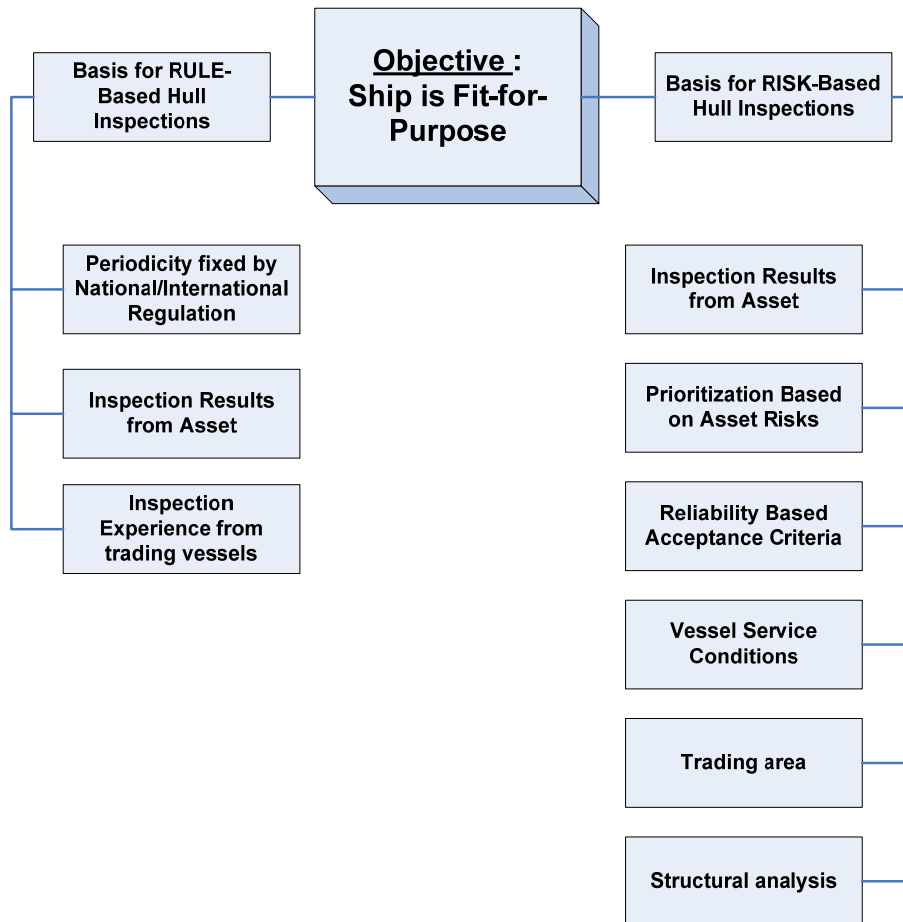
Basis for RULE-Based Hull Inspections

Objective : Ship is Fit-for-Purpose

Basis for RISK-Based Hull Inspections

Periodicity fixed by National/International Regulation

Inspection Results from Asset

Inspection Experience from trading vessels

Inspection Results from Asset

Prioritization Based on Asset Risks

Reliability Based Acceptance Criteria

Vessel Service Conditions

Trading area

Structural analysis